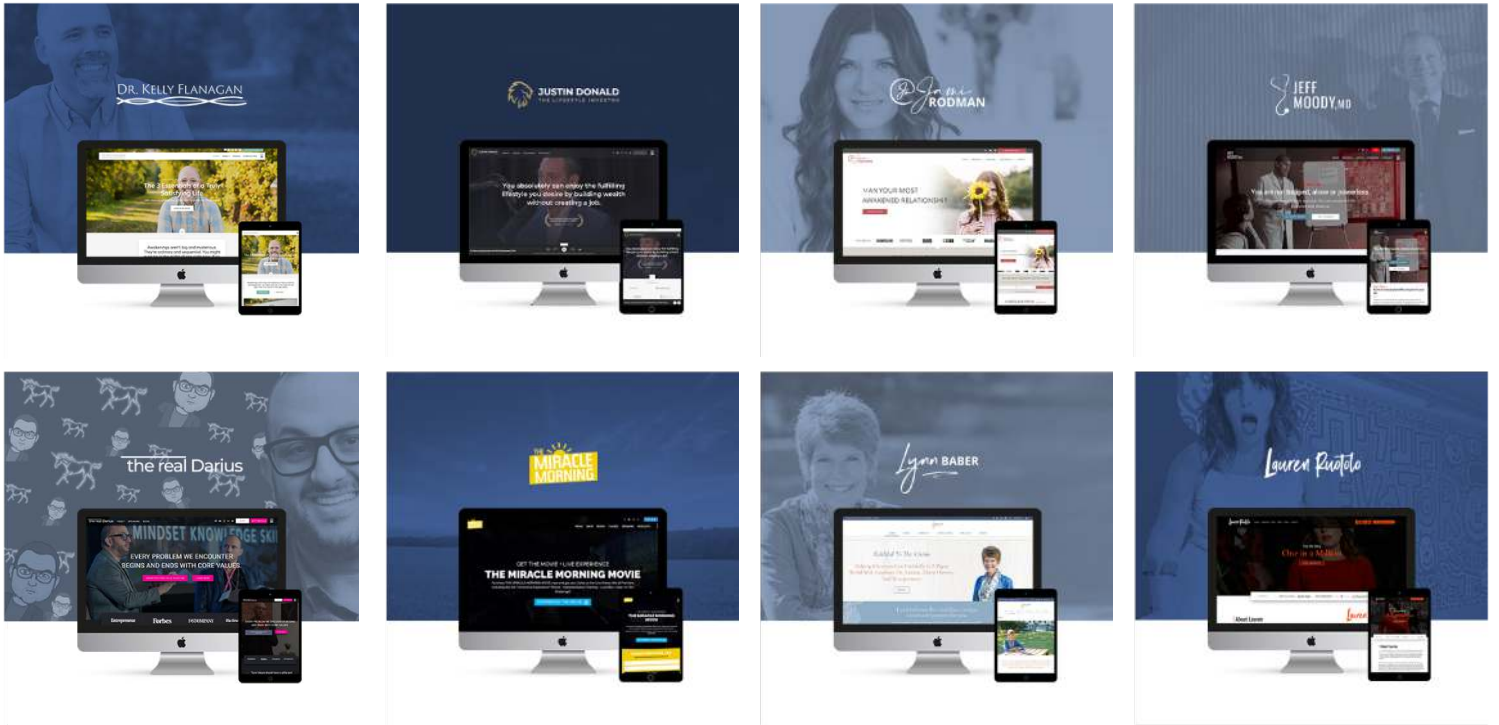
DR. KELLY FLANAGAN

The 3 Essentials of a Truly Satisfying Life

Awakenings aren't big and mysterious. They're ordinary and unspoken. You might

JUSTIN DONALD
THE LIFESTYLE INVESTOR

You absolutely can enjoy the fulfilling lifestyle you desire by building wealth without creating a job.

Jami RODMAN

MAN YOUR MOST AWAKENED RELATIONSHIP

JEFF MOODY, MD

You are not trapped, alone or powerless.

the real Darius

MINDSET KNOWLEDGE SKI

EVERY PROBLEM WE ENCOUNTER BEGINS AND ENDS WITH CORE VALUES.

Entrepreneur Forbes INDEPENDENT

THE MIRACLE MORNING

GET THE MOVIE + LIVE EXPERIENCE
THE MIRACLE MORNING MOVIE

THE MIRACLE MORNING MOVIE

Lynn BABER

Faithful To The Grain

Lauren Ruotolo

Once in a Million

About Lauren